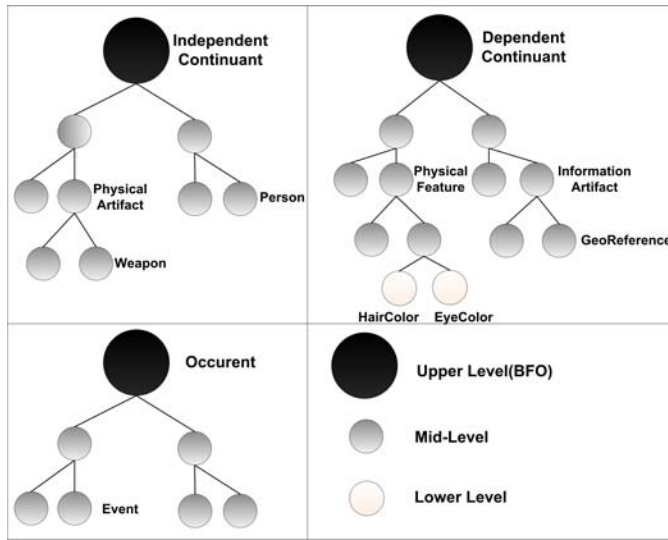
Independent Continuant

Physical Artifact

Person

Weapon

Dependent Continuant

Physical Feature

Information Artifact

GeoReference

HairColor

EyeColor

Occurent

Event

Upper Level(BFO)

Mid-Level

Lower Level